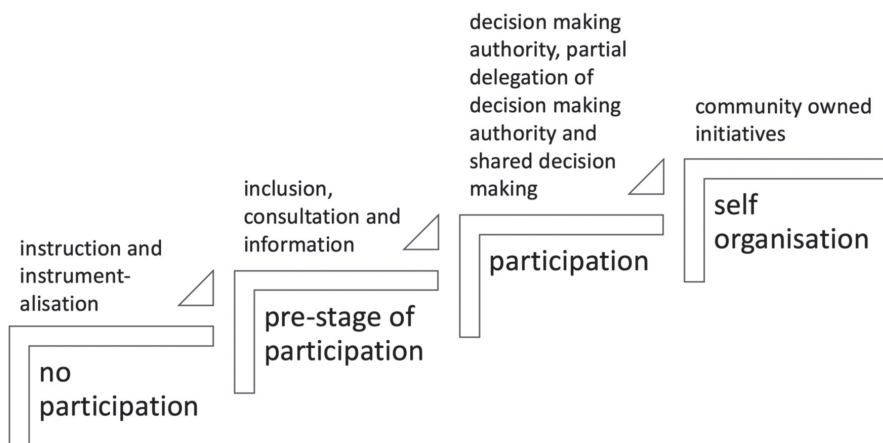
instruction and instrument-alisation

no participation

inclusion, consultation and information

pre-stage of participation

decision making authority, partial delegation of decision making authority and shared decision making

participation

community owned initiatives

self organisation